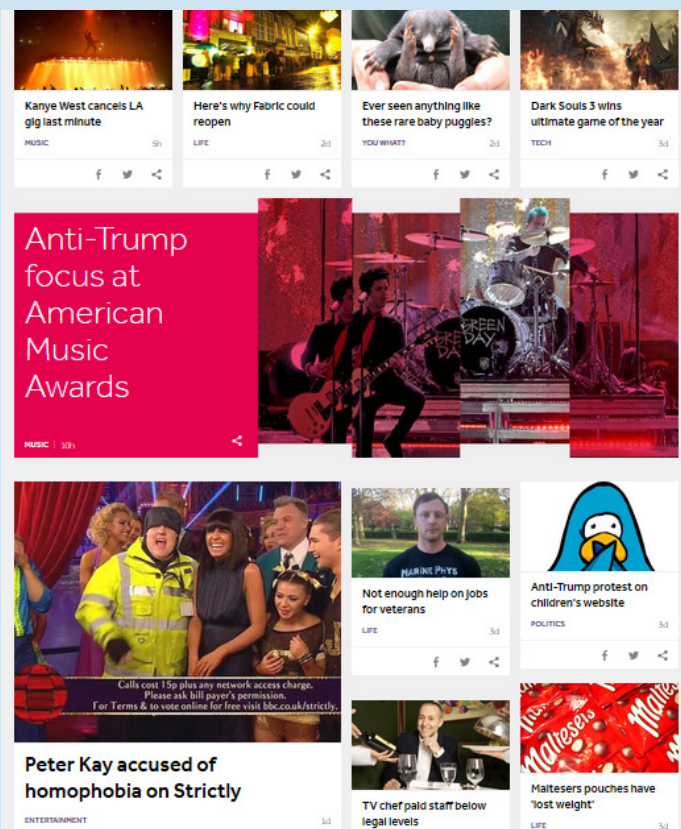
Kanye West cancels LA gig last minute

MUSIC 5h

Here's why Fabric could reopen

LIFE 2d

Ever seen anything like these rare baby puggles?

YOU WHAT? 2d

Dark Souls 3 wins ultimate game of the year

TECH 3d

Anti-Trump focus at American Music Awards

MUSIC | 10h

GREEN DAY

Calls cost 15p plus any network access charge. Please ask bill payer's permission. For Terms & to vote online for free visit bbc.co.uk/strictly.

Peter Kay accused of homophobia on Strictly

ENTERTAINMENT 1d

MARINE PHYS

Not enough help on jobs for veterans

LIFE 3d

TV chef paid staff below legal levels

Anti-Trump protest on children's website

POLITICS 3d

Maltesers Maltesers

Maltesers pouches have 'lost weight'

LIFE 3d